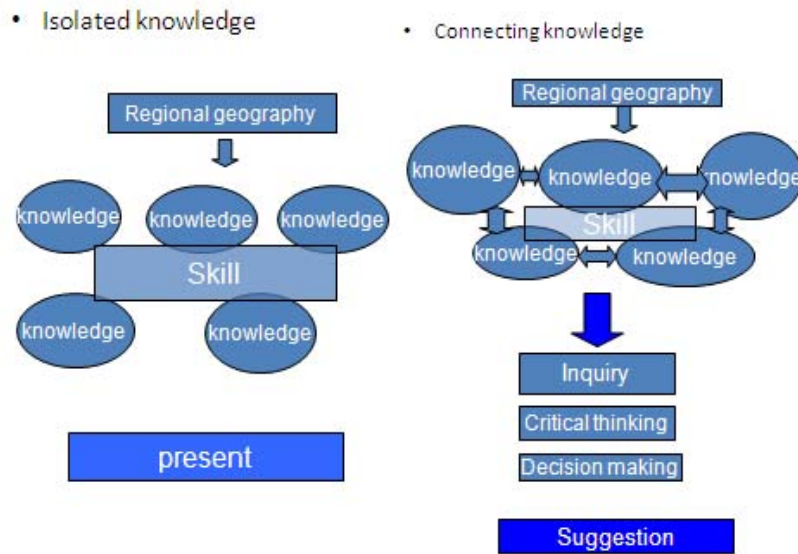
• Isolated knowledge

Regional geography

knowledge

knowledge

knowledge

Skill

knowledge

knowledge

present

• Connecting knowledge

Regional geography

knowledge

knowledge

nowledge

Skill

knowledge

knowledge

Inquiry

Critical thinking

Decision making

Suggestion